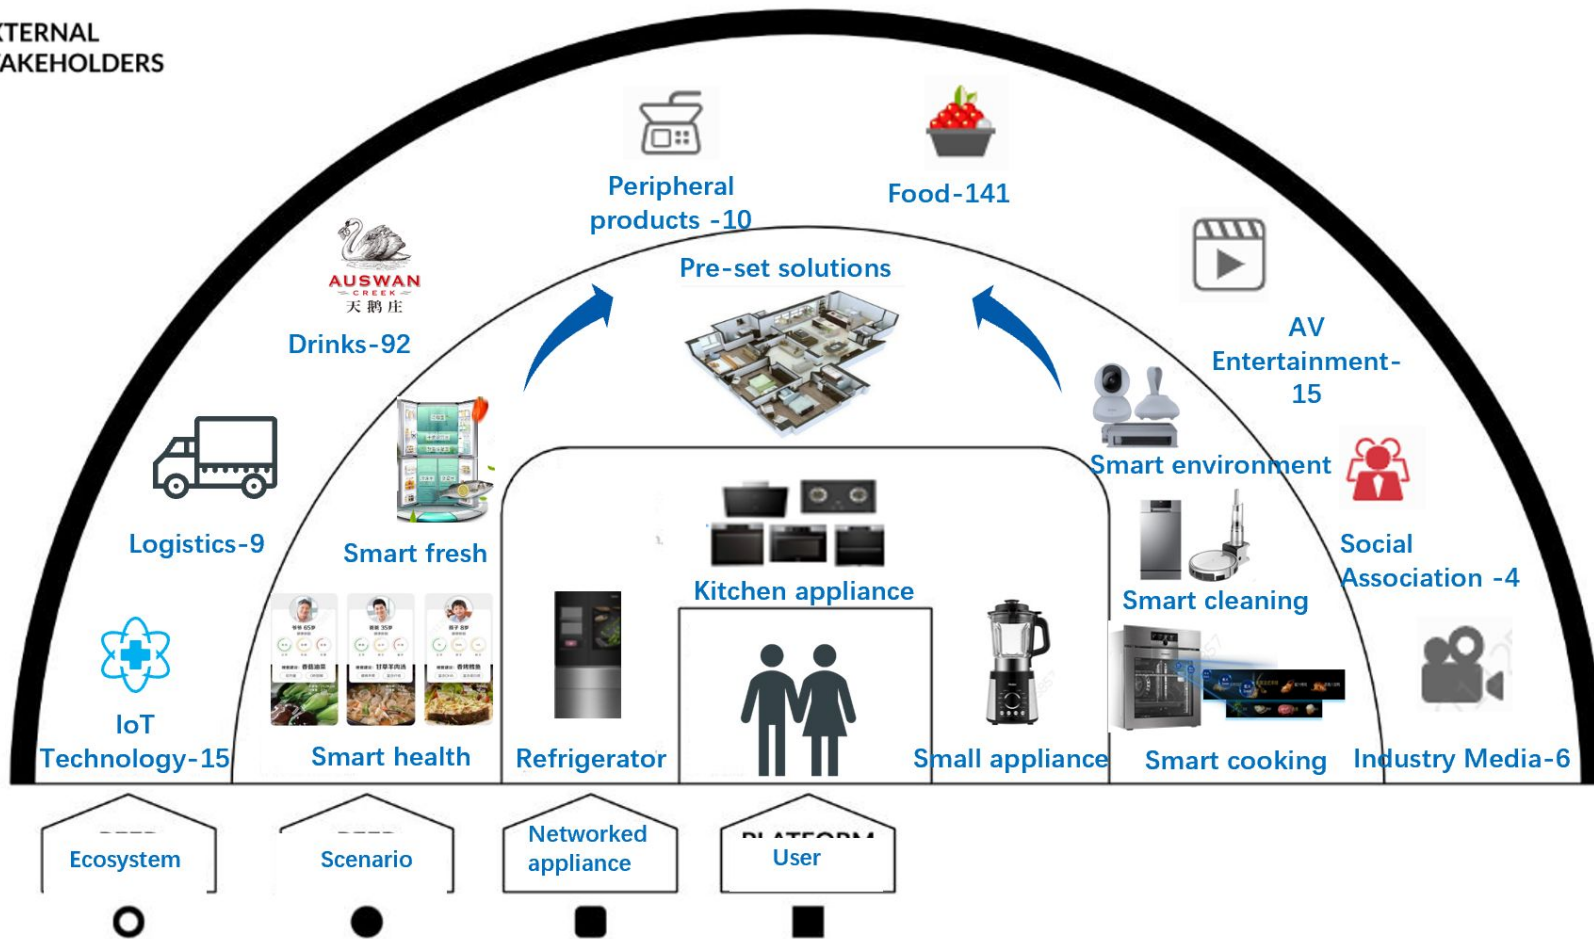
TERNAL
AKEHOLDERS

Peripheral products -10

Food-141

Pre-set solutions

AUSWAN CREEK
天鹅庄

Drinks-92

AV Entertainment-15

Logistics-9

Smart fresh

Smart environment

Social Association -4

Kitchen appliance

Smart cleaning

IoT Technology-15

Smart health

Refrigerator

Small appliance

Smart cooking

Industry Media-6

Ecosystem

Scenario

Networked appliance

User